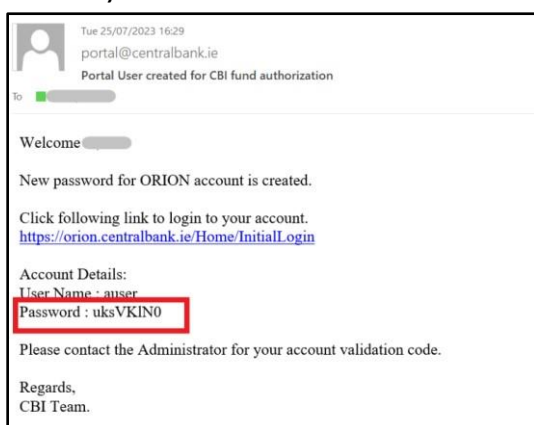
Tue 25/07/2023 16:29
portal@centralbank.ie
Portal User created for CBI fund authorization

To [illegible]

Welcome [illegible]

New password for ORION account is created.

Click following link to login to your account.
https://orion.centralbank.ie/Home/InitialLogin

Account Details:
User Name : auser
Password : uksVKIN0

Please contact the Administrator for your account validation code.

Regards,
CBI Team.